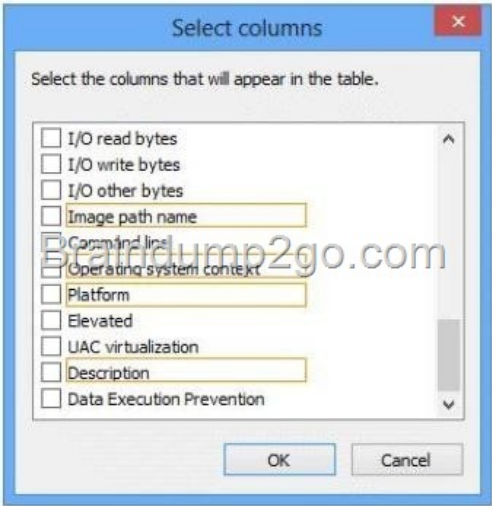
Select columns

Select the columns that will appear in the table.

I/O read bytes
I/O write bytes
I/O other bytes
Image path name
Command line
Operating system context
Platform
Elevated
UAC virtualization
Description
Data Execution Prevention

Braindump2go.com

OK
Cancel